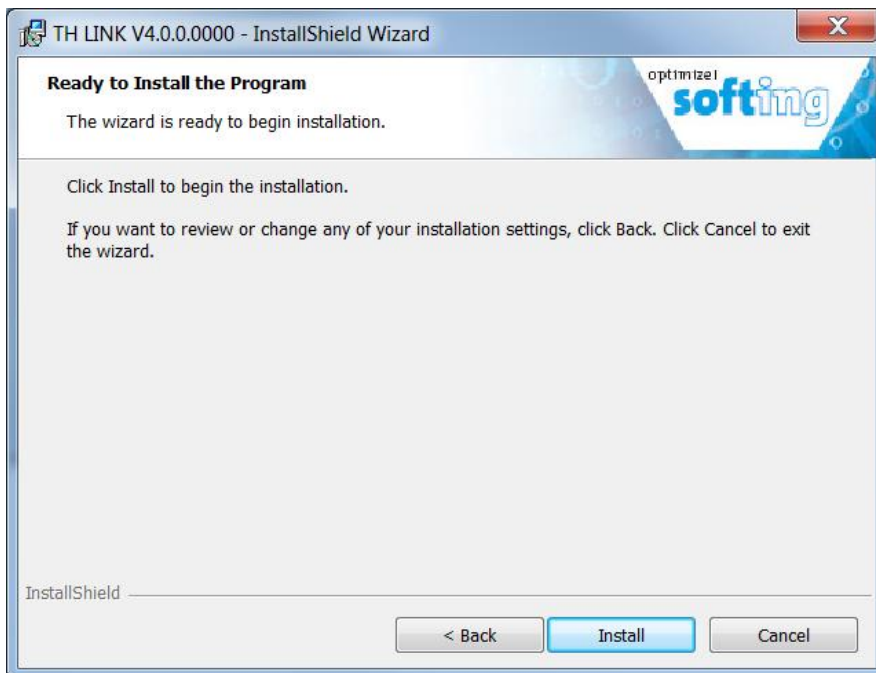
TH LINK V4.0.0.0000 - InstallShield Wizard

Ready to Install the Program

The wizard is ready to begin installation.

optimize!

softing

Click Install to begin the installation.

If you want to review or change any of your installation settings, click Back. Click Cancel to exit the wizard.

InstallShield

< Back

Install

Cancel